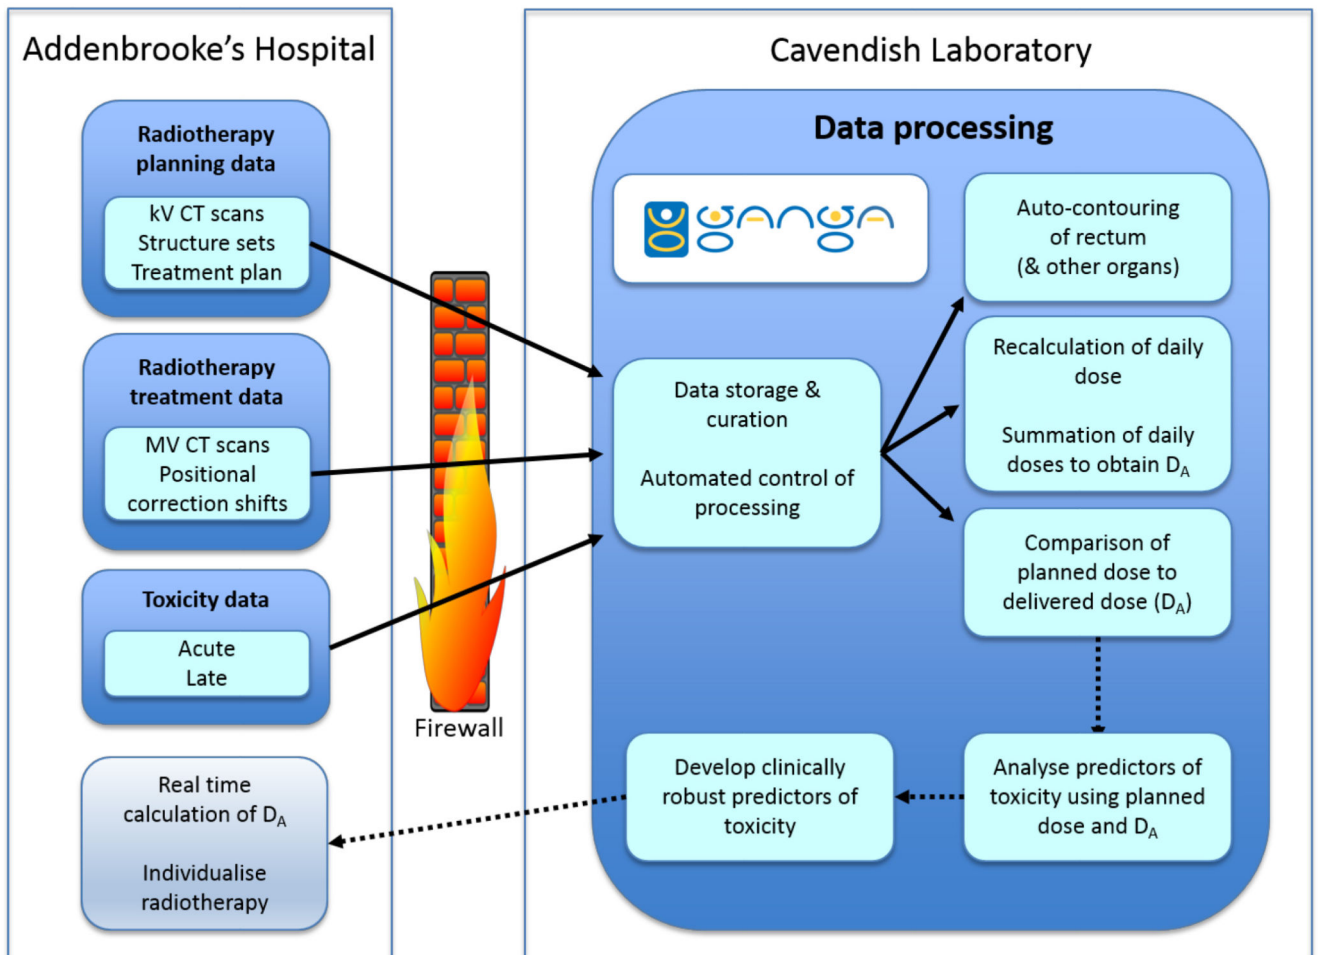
Addenbrooke's Hospital

Radiotherapy planning data

kV CT scans
Structure sets
Treatment plan

Radiotherapy treatment data

MV CT scans
Positional correction shifts

Toxicity data

Acute
Late

Real time calculation of $D_A$

Individualise radiotherapy

Firewall

Cavendish Laboratory

Data processing

ganga

Auto-contouring of rectum (& other organs)

Data storage & curation

Automated control of processing

Recalculation of daily dose

Summation of daily doses to obtain $D_A$

Comparison of planned dose to delivered dose ($D_A$)

Develop clinically robust predictors of toxicity

Analyse predictors of toxicity using planned dose and $D_A$